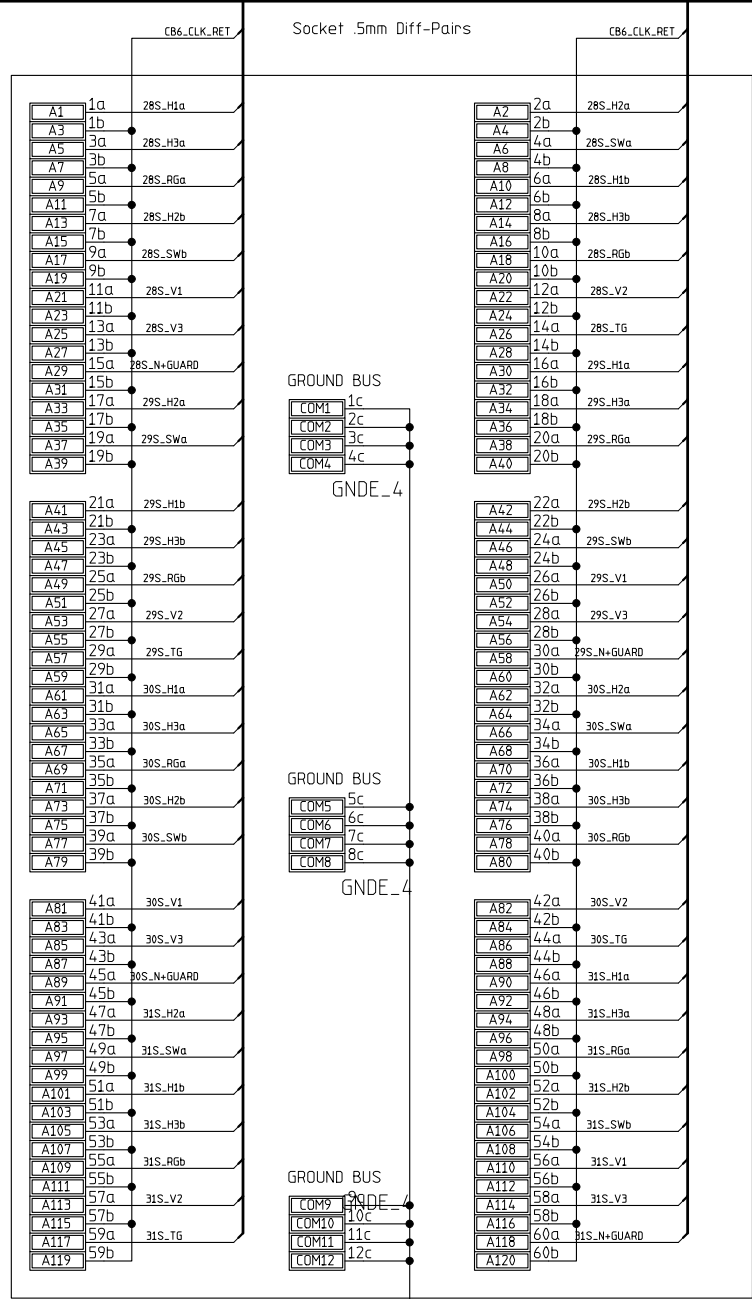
CB6_CLK_RET

Socket .5mm Diff-Pairs

CB6_CLK_RET

A1 1a 28S_H1a
A3 1b
A5 3a 28S_H3a
A7 3b
A9 5a 28S_RGa
A11 5b
A13 7a 28S_H2b
A15 7b
A17 9a 28S_SWb
A19 9b
A21 11a 28S_V1
A23 11b
A25 13a 28S_V3
A27 13b
A29 15a 28S_N+GUARD
A31 15b
A33 17a 29S_H2a
A35 17b
A37 19a 29S_SWa
A39 19b

A41 21a 29S_H1b
A43 21b
A45 23a 29S_H3b
A47 23b
A49 25a 29S_RGb
A51 25b
A53 27a 29S_V2
A55 27b
A57 29a 29S_TG
A59 29b
A61 31a 30S_H1a
A63 31b
A65 33a 30S_H3a
A67 33b
A69 35a 30S_RGa
A71 35b
A73 37a 30S_H2b
A75 37b
A77 39a 30S_SWb
A79 39b

A81 41a 30S_V1
A83 41b
A85 43a 30S_V3
A87 43b
A89 45a 30S_N+GUARD
A91 45b
A93 47a 31S_H2a
A95 47b
A97 49a 31S_SWa
A99 49b
A101 51a 31S_H1b
A103 51b
A105 53a 31S_H3b
A107 53b
A109 55a 31S_RGb
A111 55b
A113 57a 31S_V2
A115 57b
A117 59a 31S_TG
A119 59b

GROUND BUS
COM1 1c
COM2 2c
COM3 3c
COM4 4c
GNDE_4

GROUND BUS
COM5 5c
COM6 6c
COM7 7c
COM8 8c
GNDE_4

GROUND BUS
COM9 9c GNDE_4
COM10 10c
COM11 11c
COM12 12c

A2 2a 28S_H2a
A4 2b
A6 4a 28S_SWa
A8 4b
A10 6a 28S_H1b
A12 6b
A14 8a 28S_H3b
A16 8b
A18 10a 28S_RGb
A20 10b
A22 12a 28S_V2
A24 12b
A26 14a 28S_TG
A28 14b
A30 16a 29S_H1a
A32 16b
A34 18a 29S_H3a
A36 18b
A38 20a 29S_RGa
A40 20b

A42 22a 29S_H2b
A44 22b
A46 24a 29S_SWb
A48 24b
A50 26a 29S_V1
A52 26b
A54 28a 29S_V3
A56 28b
A58 30a 29S_N+GUARD
A60 30b
A62 32a 30S_H2a
A64 32b
A66 34a 30S_SWa
A68 34b
A70 36a 30S_H1b
A72 36b
A74 38a 30S_H3b
A76 38b
A78 40a 30S_RGb
A80 40b

A82 42a 30S_V2
A84 42b
A86 44a 30S_TG
A88 44b
A90 46a 31S_H1a
A92 46b
A94 48a 31S_H3a
A96 48b
A98 50a 31S_RGa
A100 50b
A102 52a 31S_H2b
A104 52b
A106 54a 31S_SWb
A108 54b
A110 56a 31S_V1
A112 56b
A114 58a 31S_V3
A116 58b
A118 60a 31S_N+GUARD
A120 60b